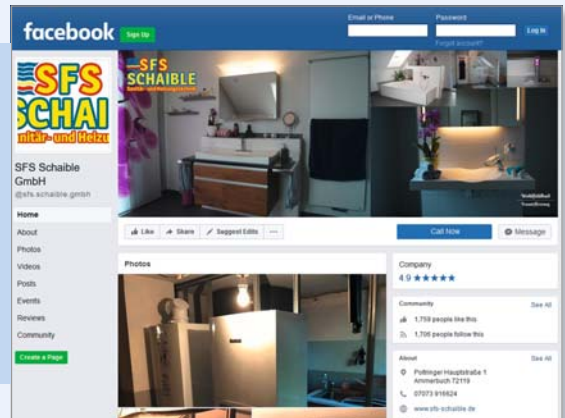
facebook Sign Up
Email or Phone
Password
Log In
Forgot account?

SFS SCHAI
nitär- und Heizu

SFS Schaible GmbH
@sfs.schaible.gmbh

Home
About
Photos
Videos
Posts
Events
Reviews
Community
Create a Page

SFS SCHAIBLE
Sanitär- und Heizungstechnik

Like
Share
Suggest Edits
···
Call Now
Message

Photos

Company
4.9 ★★★★★

Community
See All
1,759 people like this
1,706 people follow this

About
See All
Poltringer Hauptstraße 1
Ammerbuch 72119
07073 916624
www.sfs-schaible.de